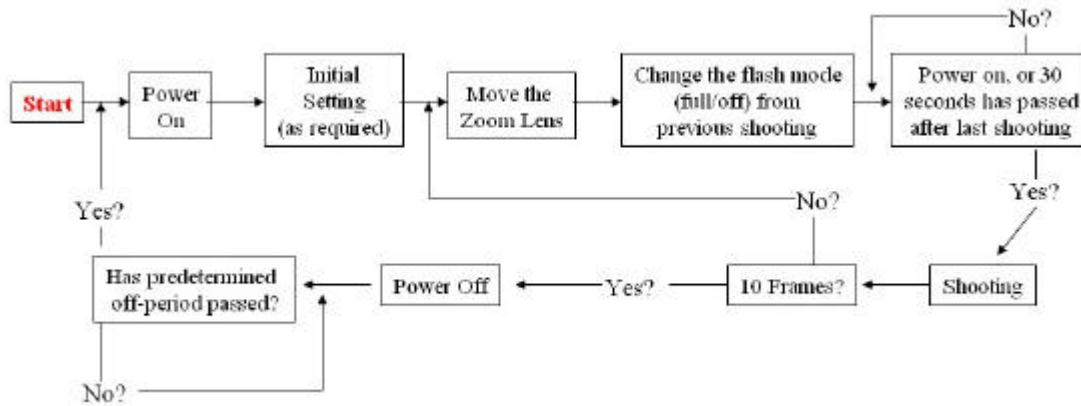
Start

Power On

Initial Setting (as required)

Move the Zoom Lens

Change the flash mode (full/off) from previous shooting

No?

Power on, or 30 seconds has passed after last shooting

Yes?

No?

Yes?

Has predetermined off-period passed?

Power Off

Yes?

10 Frames?

Shooting

No?